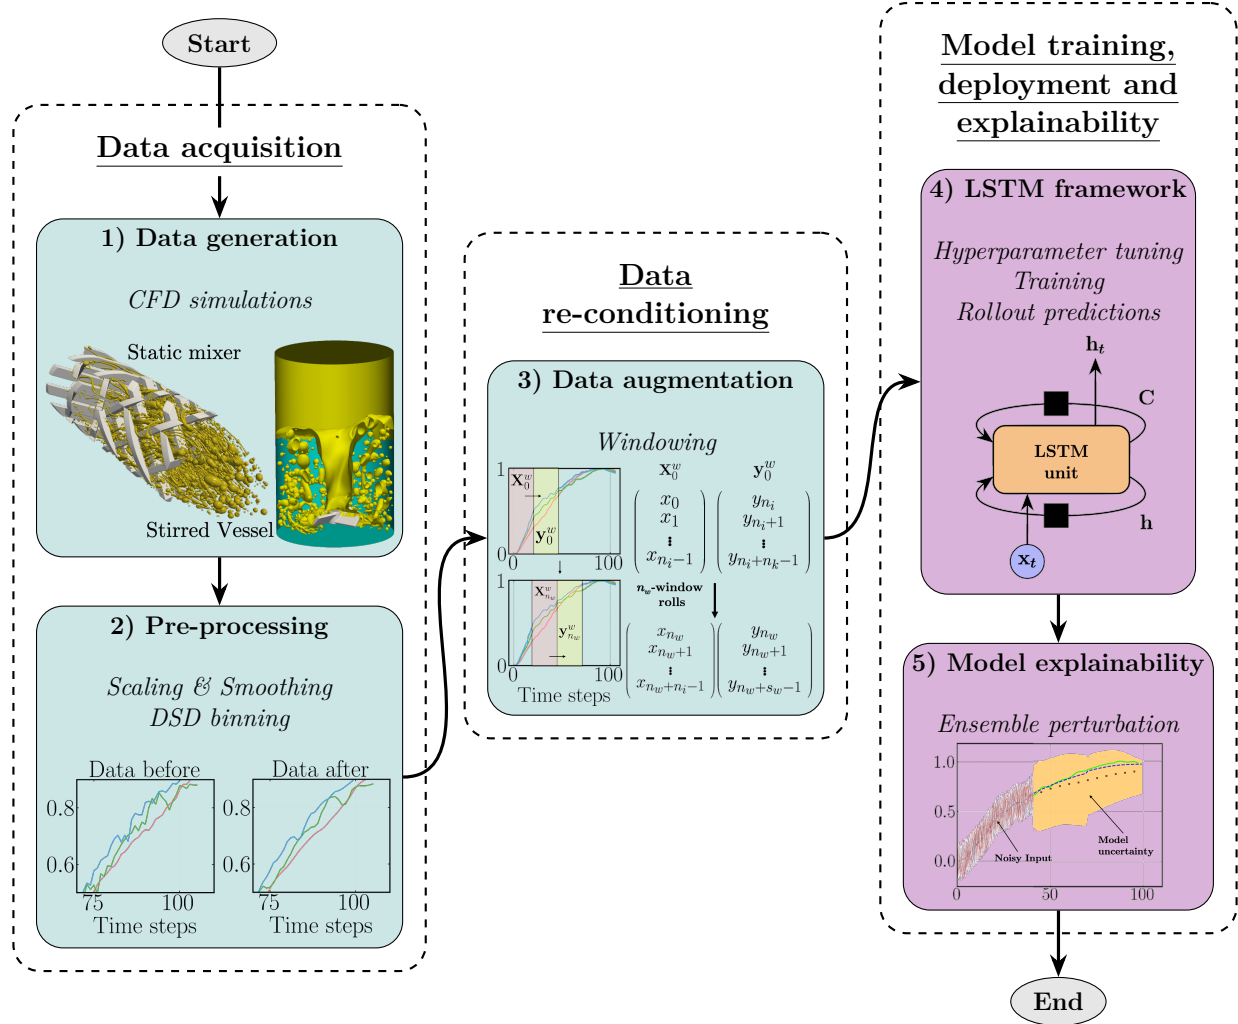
Start

Data acquisition

1) Data generation

CFD simulations

Static mixer

Stirred Vessel

2) Pre-processing

Scaling & Smoothing
DSD binning

Data before

0.8
0.6
75 100
Time steps

Data after

0.8
0.6
75 100
Time steps

Data re-conditioning

3) Data augmentation

Windowing

1
0
0 100
$\mathbf{X}_0^w$
$\mathbf{y}_0^w$

$\mathbf{x}_0^w$ $\mathbf{y}_0^w$

$x_0$ $x_1$ ⋮ $x_{n_i-1}$

$y_{n_i}$ $y_{n_i+1}$ ⋮ $y_{n_i+n_k-1}$

$n_w$-window rolls

1
0
0 100
$\mathbf{X}_{n_w}^w$
$\mathbf{y}_{n_w}^w$
Time steps

$x_{n_w}$ $x_{n_w+1}$ ⋮ $x_{n_w+n_i-1}$

$y_{n_w}$ $y_{n_w+1}$ ⋮ $y_{n_w+s_w-1}$

Model training, deployment and explainability

4) LSTM framework

Hyperparameter tuning
Training
Rollout predictions

$\mathbf{h}_t$
C
LSTM unit
h
$\mathbf{x}_t$

5) Model explainability

Ensemble perturbation

1.0
0.5
0.0
0 50 100
Noisy Input
Model uncertainty

End